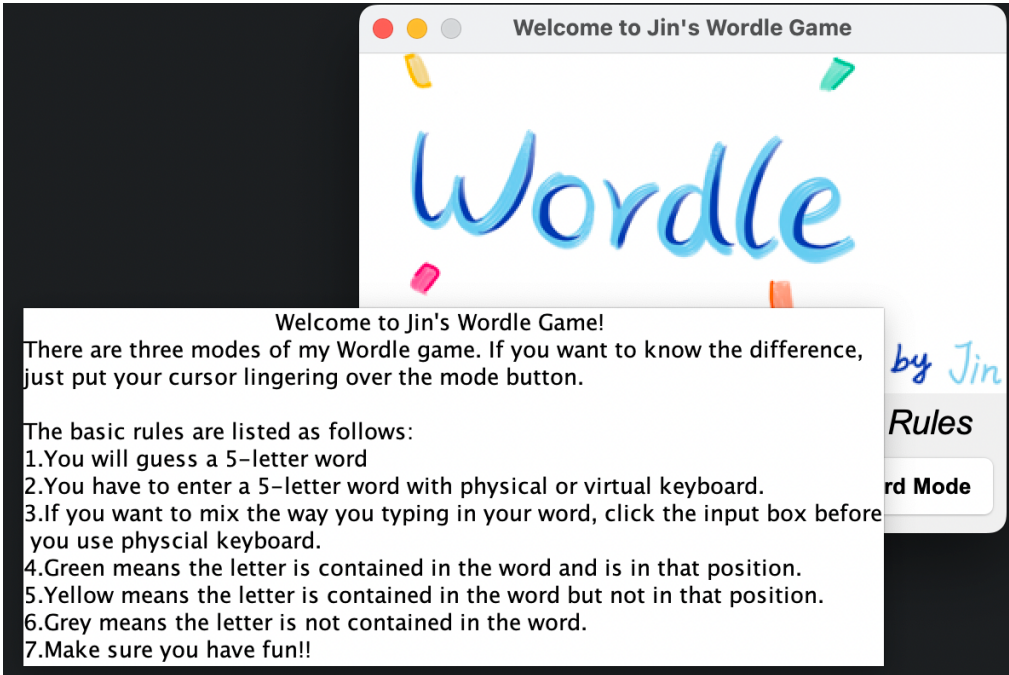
Welcome to Jin's Wordle Game

Wordle

by Jin

Rules

rd Mode

Welcome to Jin's Wordle Game!
There are three modes of my Wordle game. If you want to know the difference, just put your cursor lingering over the mode button.

The basic rules are listed as follows:
1.You will guess a 5-letter word
2.You have to enter a 5-letter word with physical or virtual keyboard.
3.If you want to mix the way you typing in your word, click the input box before you use physcial keyboard.
4.Green means the letter is contained in the word and is in that position.
5.Yellow means the letter is contained in the word but not in that position.
6.Grey means the letter is not contained in the word.
7.Make sure you have fun!!